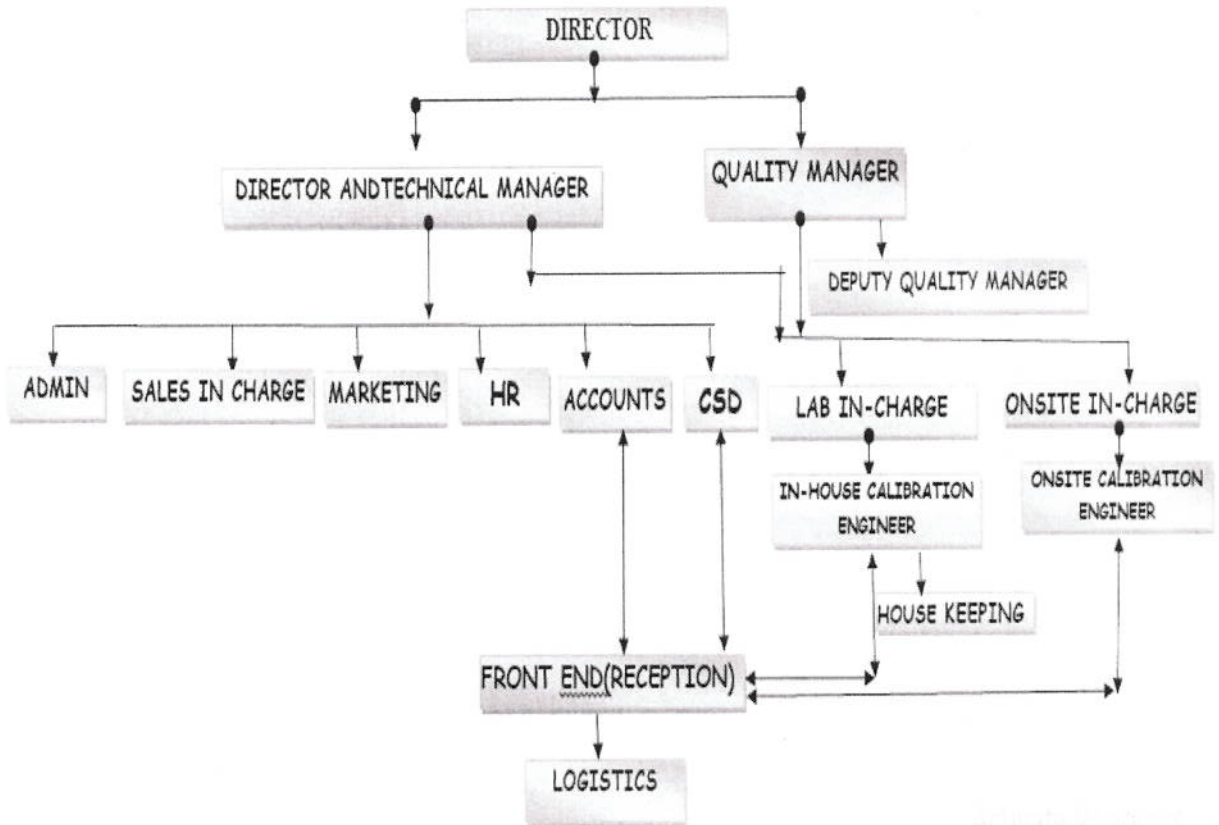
DIRECTOR

DIRECTOR ANDTECHNICAL MANAGER

QUALITY MANAGER

DEPUTY QUALITY MANAGER

ADMIN

SALES IN CHARGE

MARKETING

HR

ACCOUNTS

CSD

LAB IN-CHARGE

ONSITE IN-CHARGE

IN-HOUSE CALIBRATION ENGINEER

ONSITE CALIBRATION ENGINEER

HOUSE KEEPING

FRONT END(RECEPTION)

LOGISTICS